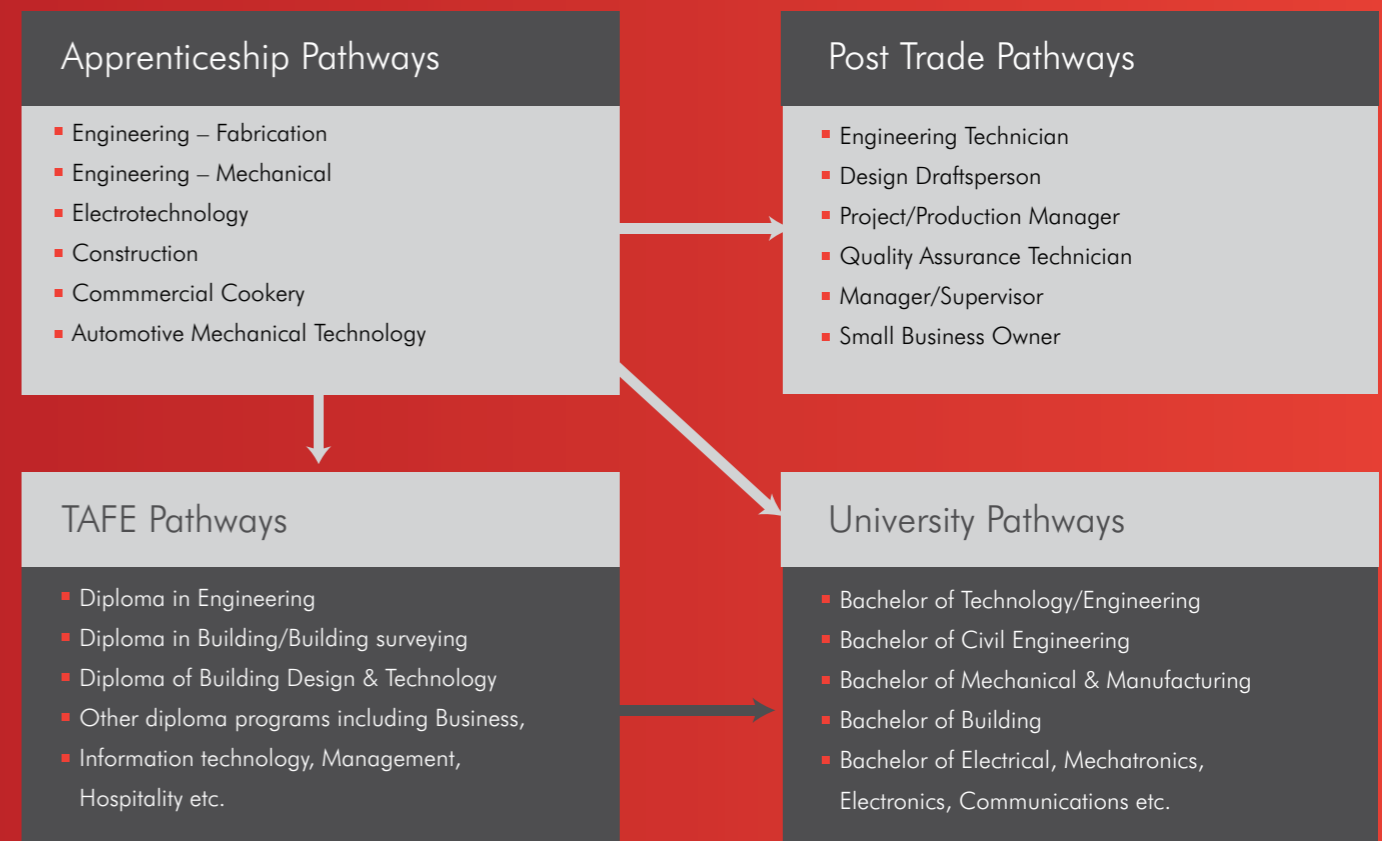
Apprenticeship Pathways

- Engineering – Fabrication
- Engineering – Mechanical
- Electrotechnology
- Construction
- Commmercial Cookery
- Automotive Mechanical Technology

Post Trade Pathways

- Engineering Technician
- Design Draftsperson
- Project/Production Manager
- Quality Assurance Technician
- Manager/Supervisor
- Small Business Owner

TAFE Pathways

- Diploma in Engineering
- Diploma in Building/Building surveying
- Diploma of Building Design & Technology
- Other diploma programs including Business,
- Information technology, Management, Hospitality etc.

University Pathways

- Bachelor of Technology/Engineering
- Bachelor of Civil Engineering
- Bachelor of Mechanical & Manufacturing
- Bachelor of Building
- Bachelor of Electrical, Mechatronics, Electronics, Communications etc.